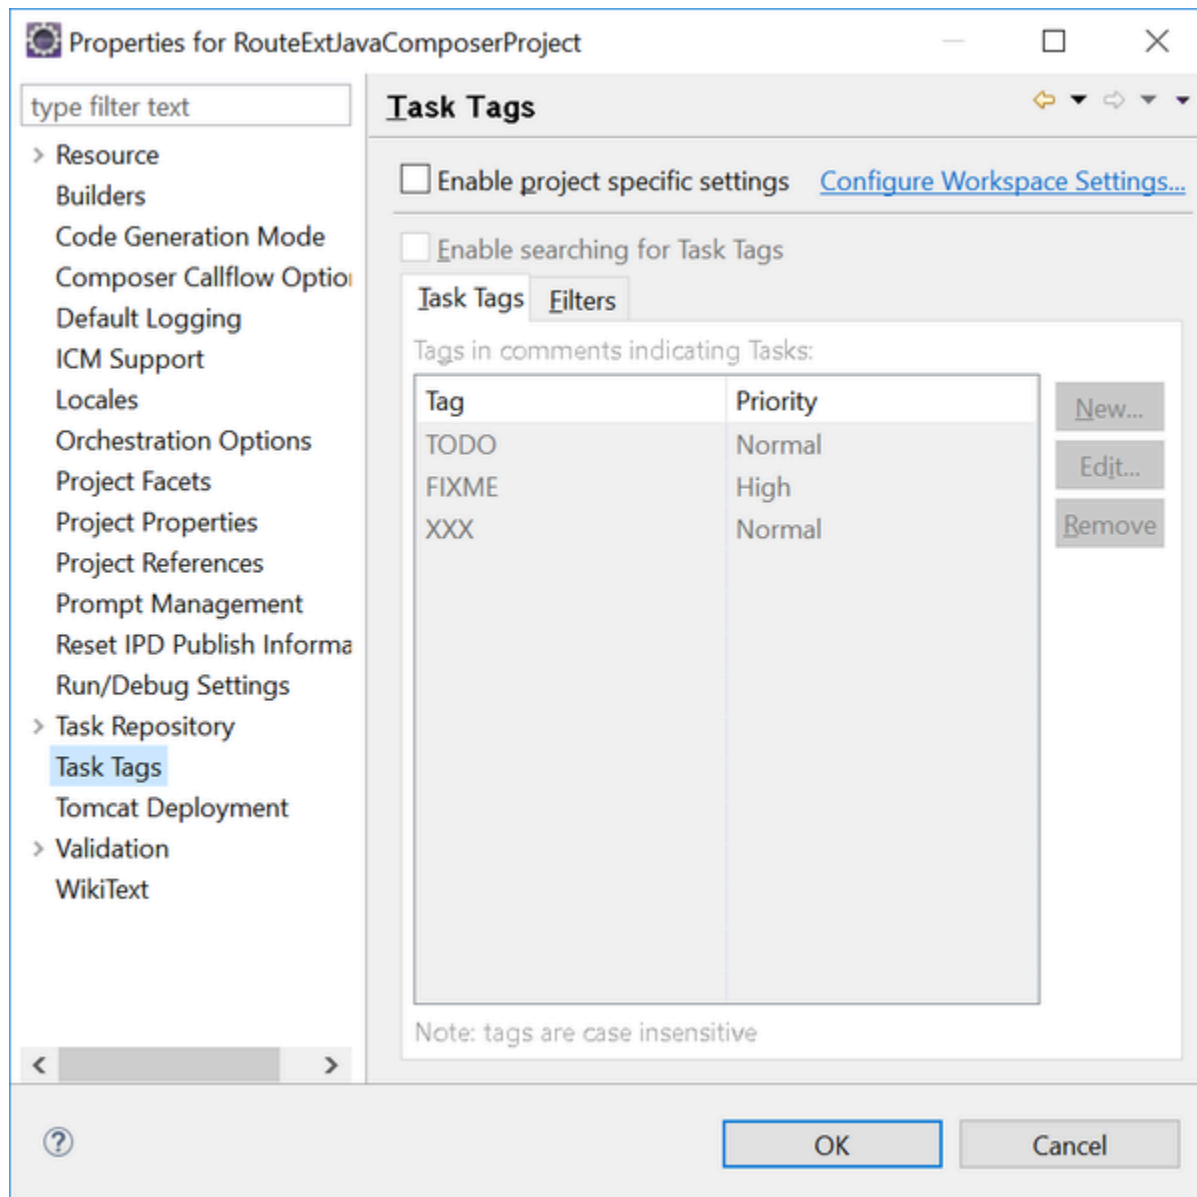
Properties for RouteExtJavaComposerProject

type filter text

Resource
Builders
Code Generation Mode
Composer Callflow Optio
Default Logging
ICM Support
Locales
Orchestration Options
Project Facets
Project Properties
Project References
Prompt Management
Reset IPD Publish Informa
Run/Debug Settings
Task Repository
Task Tags
Tomcat Deployment
Validation
WikiText

Task Tags

Enable project specific settings
Configure Workspace Settings...

Enable searching for Task Tags

Task Tags
Filters

Tags in comments indicating Tasks:

| Tag | Priority |
|---|---|
| TODO | Normal |
| FIXME | High |
| XXX | Normal |

New...
Edit...
Remove

Note: tags are case insensitive

OK
Cancel